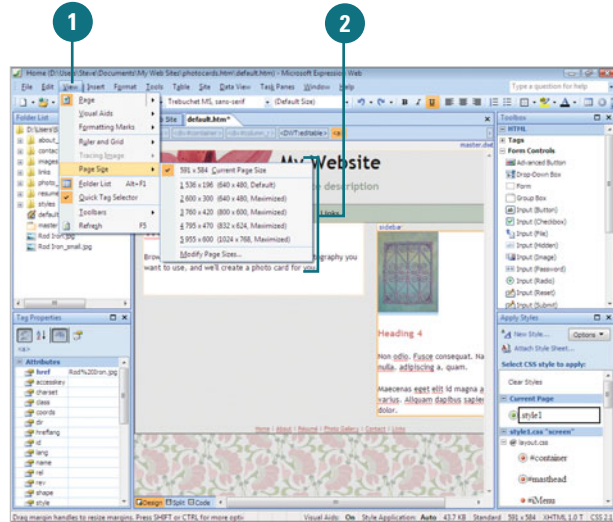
1

2

Home (D:\Users\Steve\Documents\My Web Sites\photocards.html\default.htm) - Microsoft Expression Web

File Edit View Insert Format Tools Table Site View Task Panes Window Help

Type a question for help

Trebuchet MS, sans-serif (Default Size)

Folder List

D:\Users\St

about_

contac

images

links

photo

resume

styles

default

master

Rod Iron

Rod Iron_small.jpg

Page

Visual Aids

Formatting Marks

Ruler and Grid

Tracing Image

Page Size

Folder List Alt+F1

Quick Tag Selector

Toolbars

Refresh F5

591 x 584 Current Page Size

1 536 x 196 (640 x 480, Default)

2 600 x 300 (640 x 480, Maximized)

3 760 x 420 (800 x 600, Maximized)

4 795 x 470 (832 x 624, Maximized)

5 955 x 600 (1024 x 768, Maximized)

Modify Page Sizes...

Site default.htm*

<DWTeditable>

master.dwt

My Website

description

Links

Brow... ography you want to use, and we'll create a photo card for you.

sidebar

Heading 4

Non odio. Fusce consequat. Nam nulla, adipiscing a, quam.

Maecenas eget elit id magna a varius. Aliquam dapibus sapien dolor.

Home | About | Resume | Photo Gallery | Contact | Links

Design Split Code

Tag Properties

<a>

Attributes

href Rod%20Iron.jpg

accesskey

charset

class

coords

dir

hreflang

id

lang

name

rel

rev

shape

style

Toolbox

HTML

Tags

Form Controls

Advanced Button

Drop-Down Box

Form

Group Box

Input (Button)

Input (Checkbox)

Input (File)

Input (Hidden)

Input (Image)

Input (Password)

Input (Radio)

Input (Reset)

Input (Submit)

Apply Styles

New Style...

Options

Attach Style Sheet...

Select CSS style to apply:

Clear Styles

Current Page

.style1

style1.css "screen"

@ layout.css

#container

#masthead

#Menu

Drag margin handles to resize margins. Press SHIFT or CTRL for more optic

Visual Aids: On Style Application: Auto 43.7 KB Standard 591 x 584 XHTML 1.0 T CSS 2.1